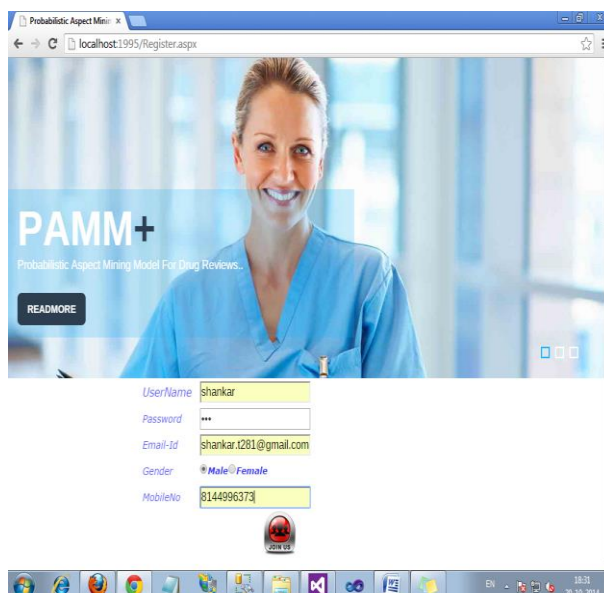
Probabilistic Aspect Minin ×

localhost:1995/Register.aspx

PAMM+

Probabilistic Aspect Mining Model For Drug Reviews..

READMORE

UserName shankar

Password •••

Email-Id shankar.t281@gmail.com

Gender Male Female

MobileNo 8144996373

JOIN US

EN 18:31